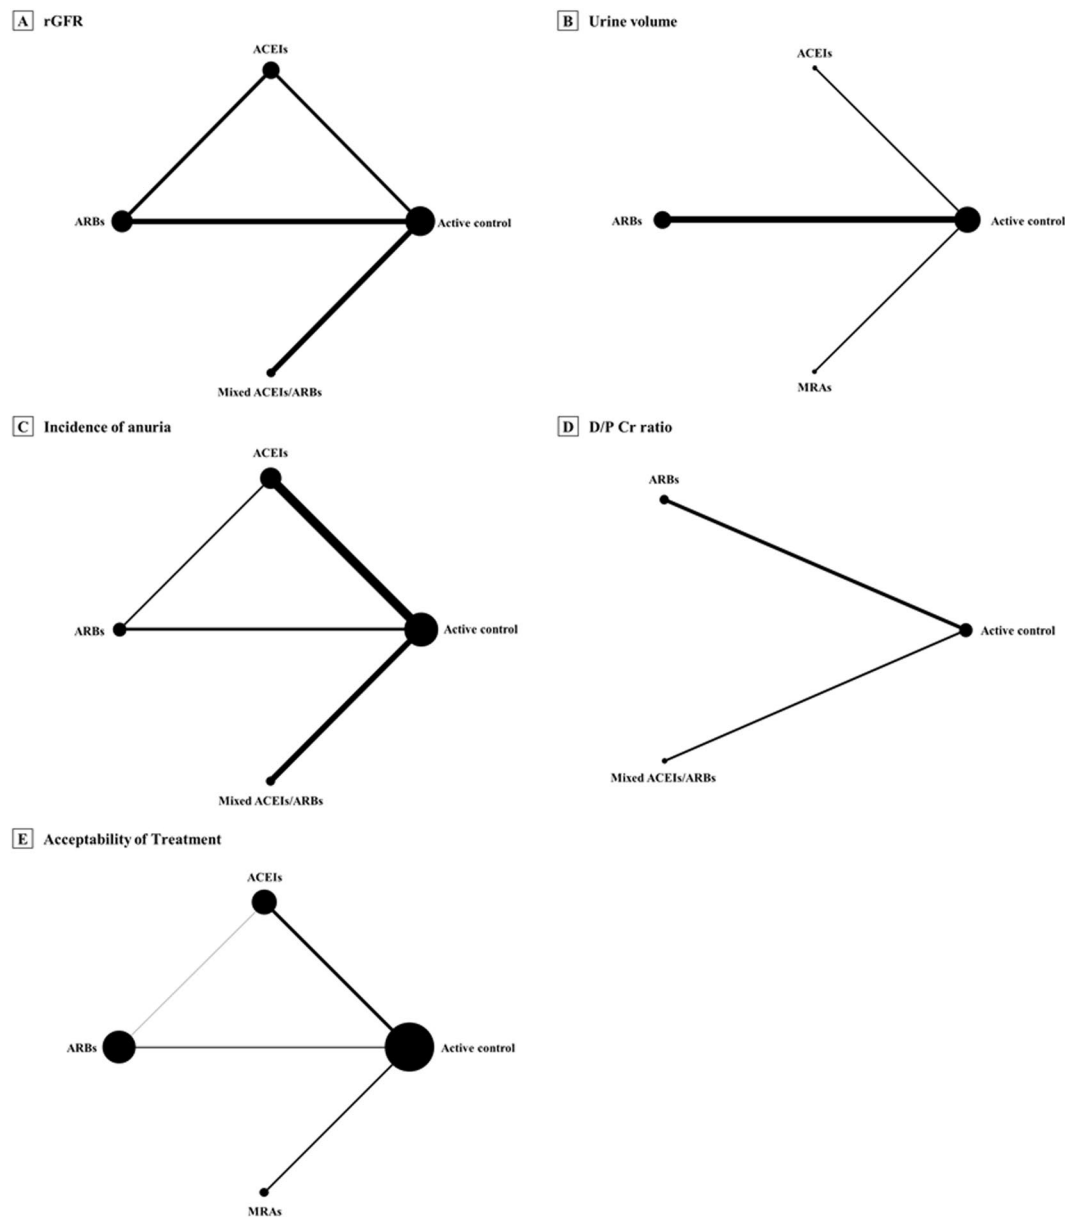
A rGFR

ACEIs
ARBs
Active control
Mixed ACEIs/ARBs

B Urine volume

ACEIs
ARBs
Active control
MRAs

C Incidence of anuria

ACEIs
ARBs
Active control
Mixed ACEIs/ARBs

D D/P Cr ratio

ARBs
Active control
Mixed ACEIs/ARBs

E Acceptability of Treatment

ACEIs
ARBs
Active control
MRAs